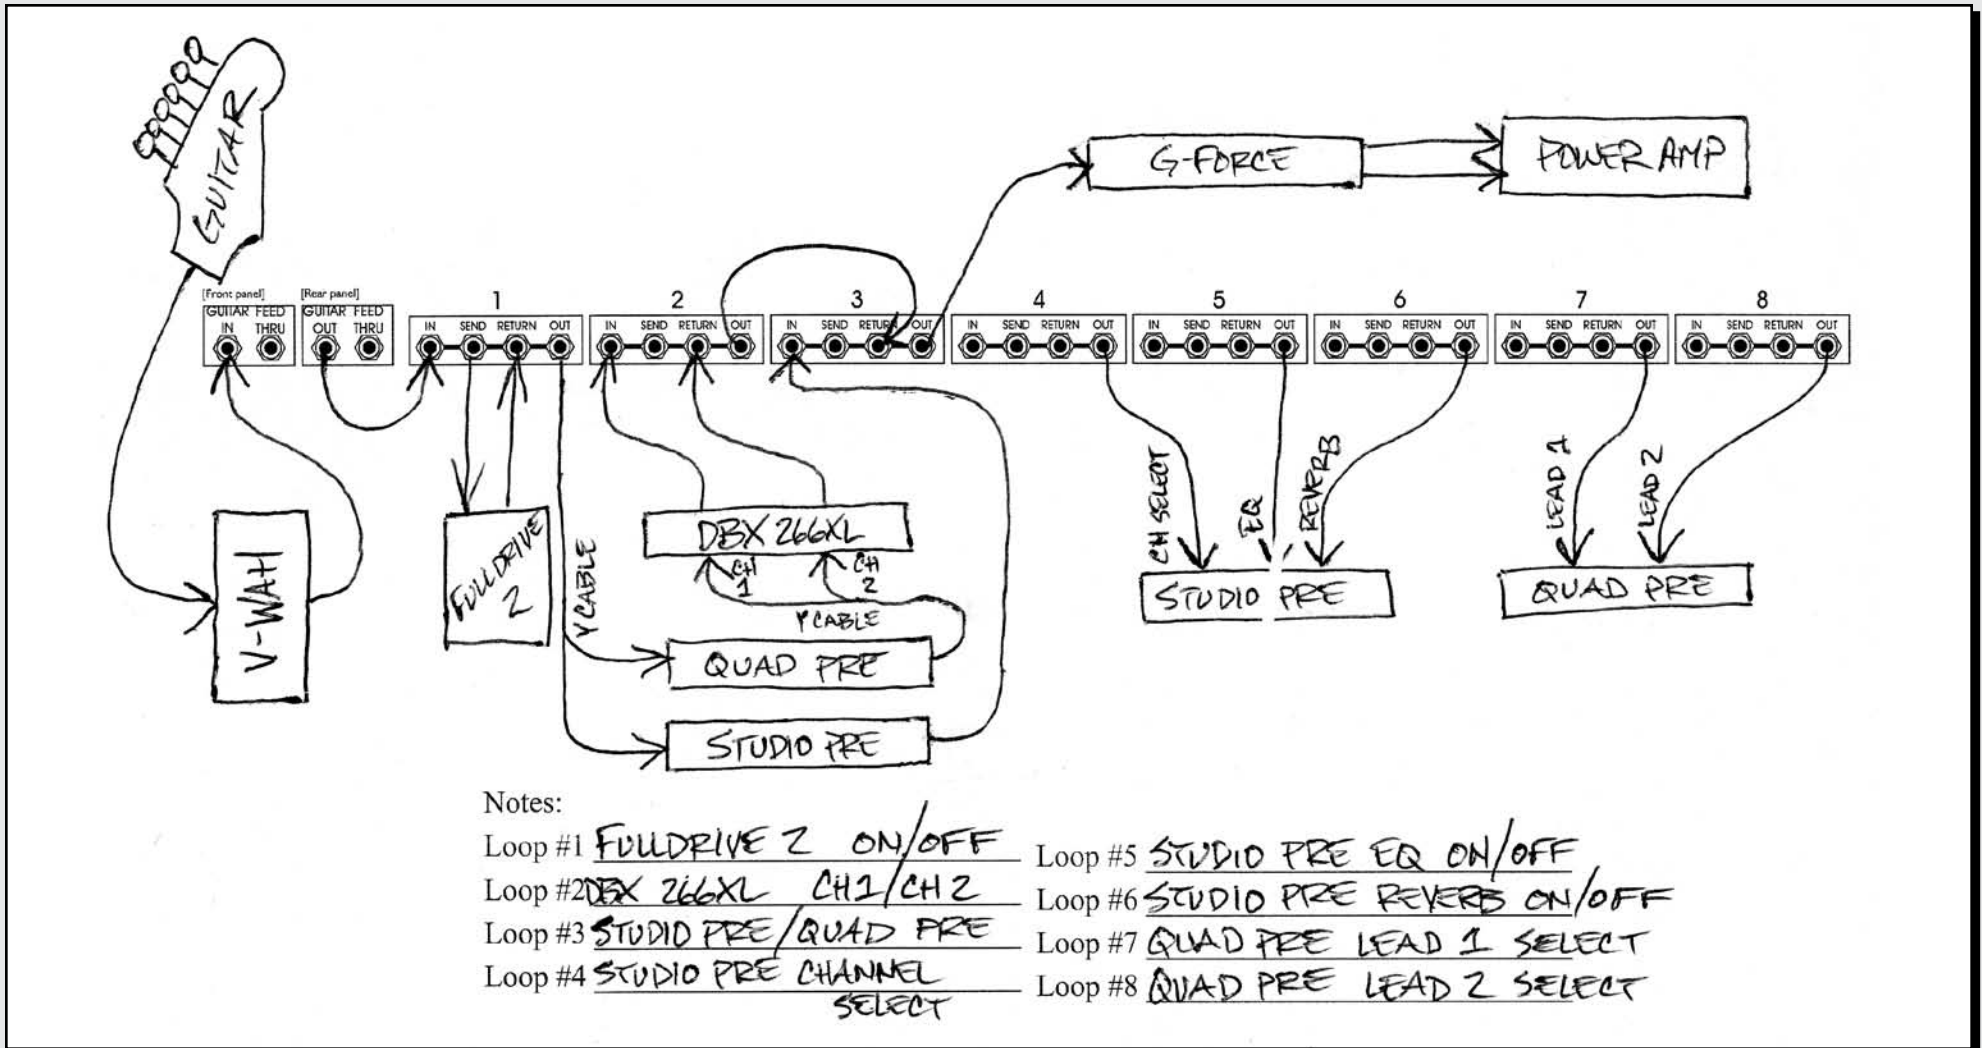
GUITAR

G-FORCE

POWER AMP

[Front panel]
GUITAR FEED
IN THRU

[Rear panel]
GUITAR FEED
OUT THRU

1
IN SEND RETURN OUT

2
IN SEND RETURN OUT

3
IN SEND RETURN OUT

4
IN SEND RETURN OUT

5
IN SEND RETURN OUT

6
IN SEND RETURN OUT

7
IN SEND RETURN OUT

8
IN SEND RETURN OUT

V-WAH

FULLDRIVE 2

Y CABLE

DBX 266XL

CH 1

CH 2

Y CABLE

QUAD PRE

STUDIO PRE

CH SELECT

EQ

REVERB

STUDIO PRE

LEAD 1

LEAD 2

QUAD PRE

Notes:
Loop #1 FULLDRIVE 2 ON/OFF
Loop #2 DBX 266XL CH1/CH2
Loop #3 STUDIO PRE/QUAD PRE
Loop #4 STUDIO PRE CHANNEL SELECT
Loop #5 STUDIO PRE EQ ON/OFF
Loop #6 STUDIO PRE REVERB ON/OFF
Loop #7 QUAD PRE LEAD 1 SELECT
Loop #8 QUAD PRE LEAD 2 SELECT